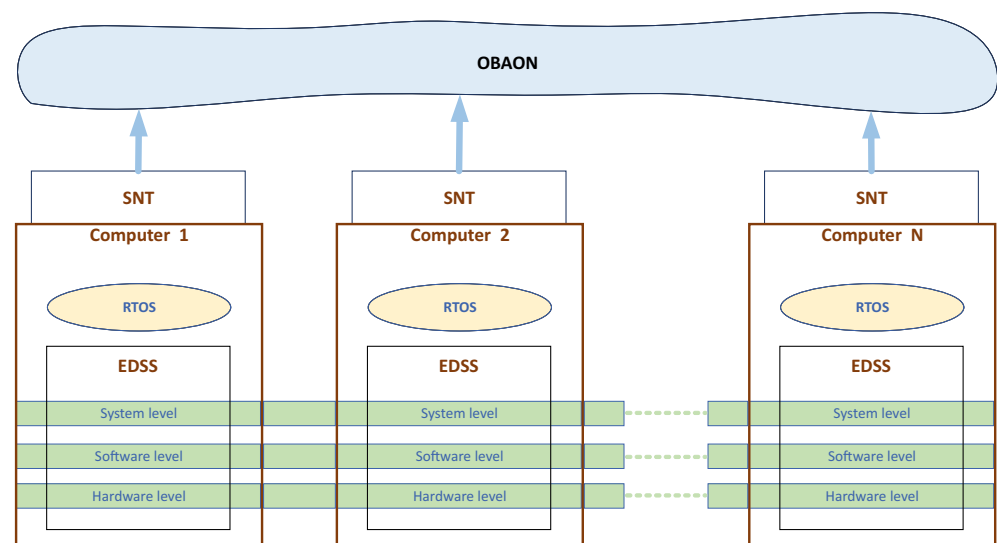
OBAON

SNT

Computer 1

RTOS

EDSS

System level

Software level

Hardware level

SNT

Computer 2

RTOS

EDSS

System level

Software level

Hardware level

SNT

Computer N

RTOS

EDSS

System level

Software level

Hardware level